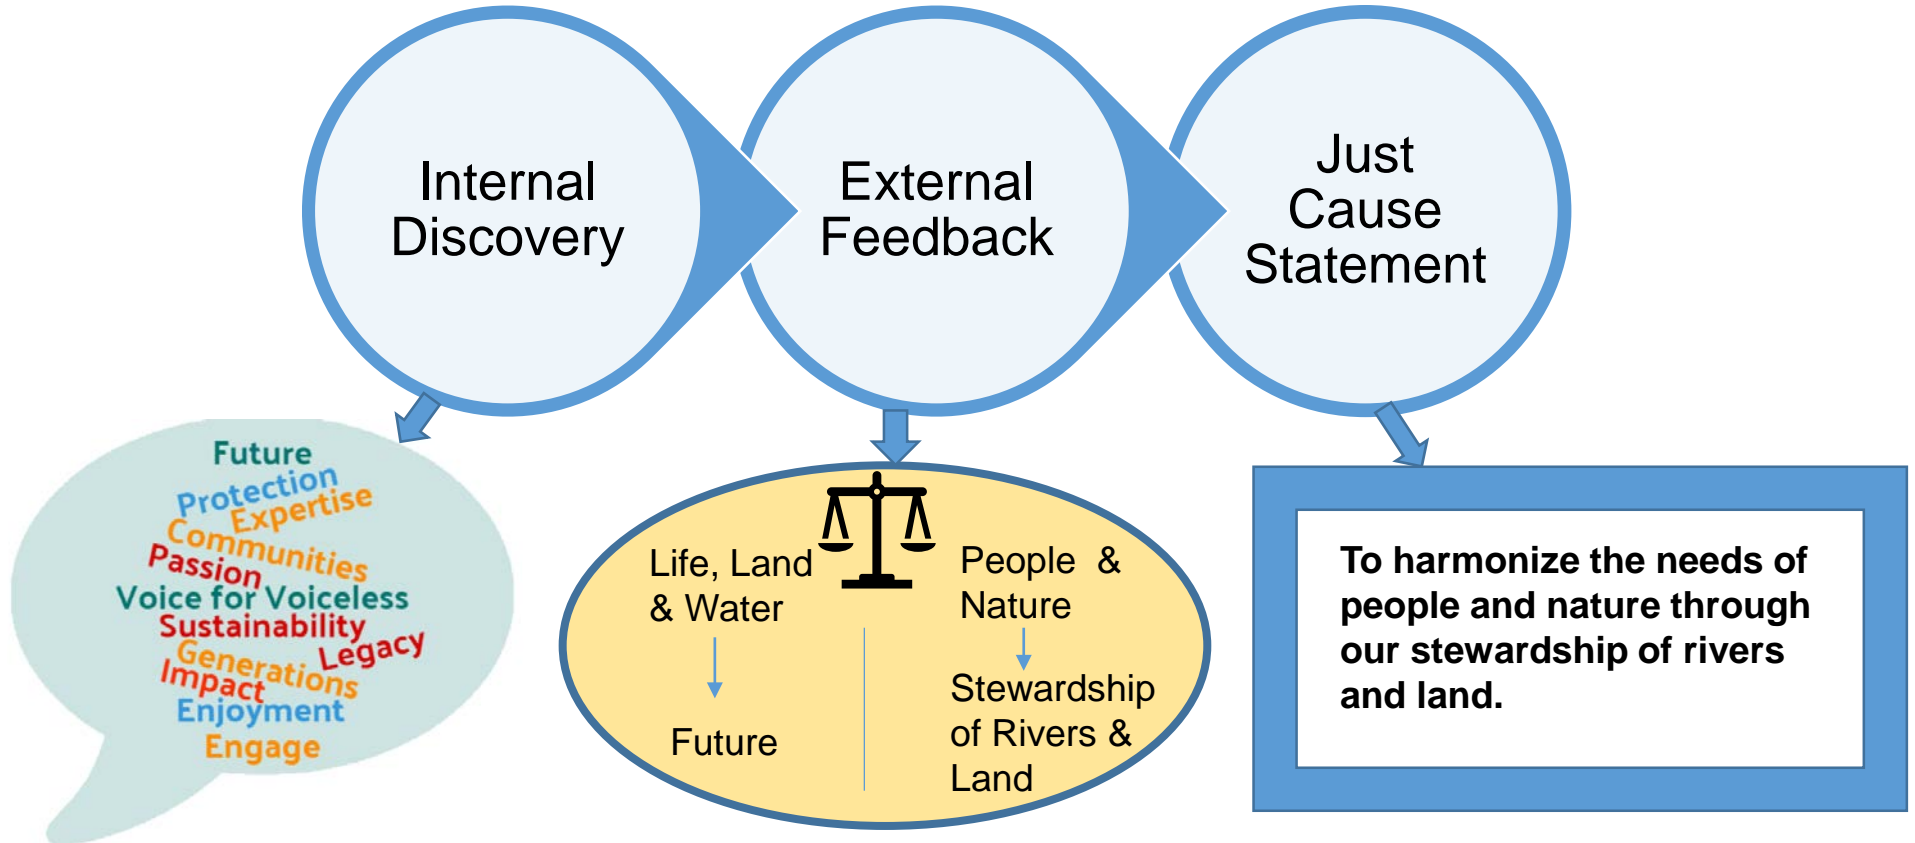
Internal Discovery

External Feedback

Just Cause Statement

Future
Protection
Expertise
Communities
Passion
Voice for Voiceless
Sustainability
Legacy
Generations
Impact
Enjoyment
Engage

Life, Land & Water

Future

People & Nature

Stewardship of Rivers & Land

To harmonize the needs of people and nature through our stewardship of rivers and land.